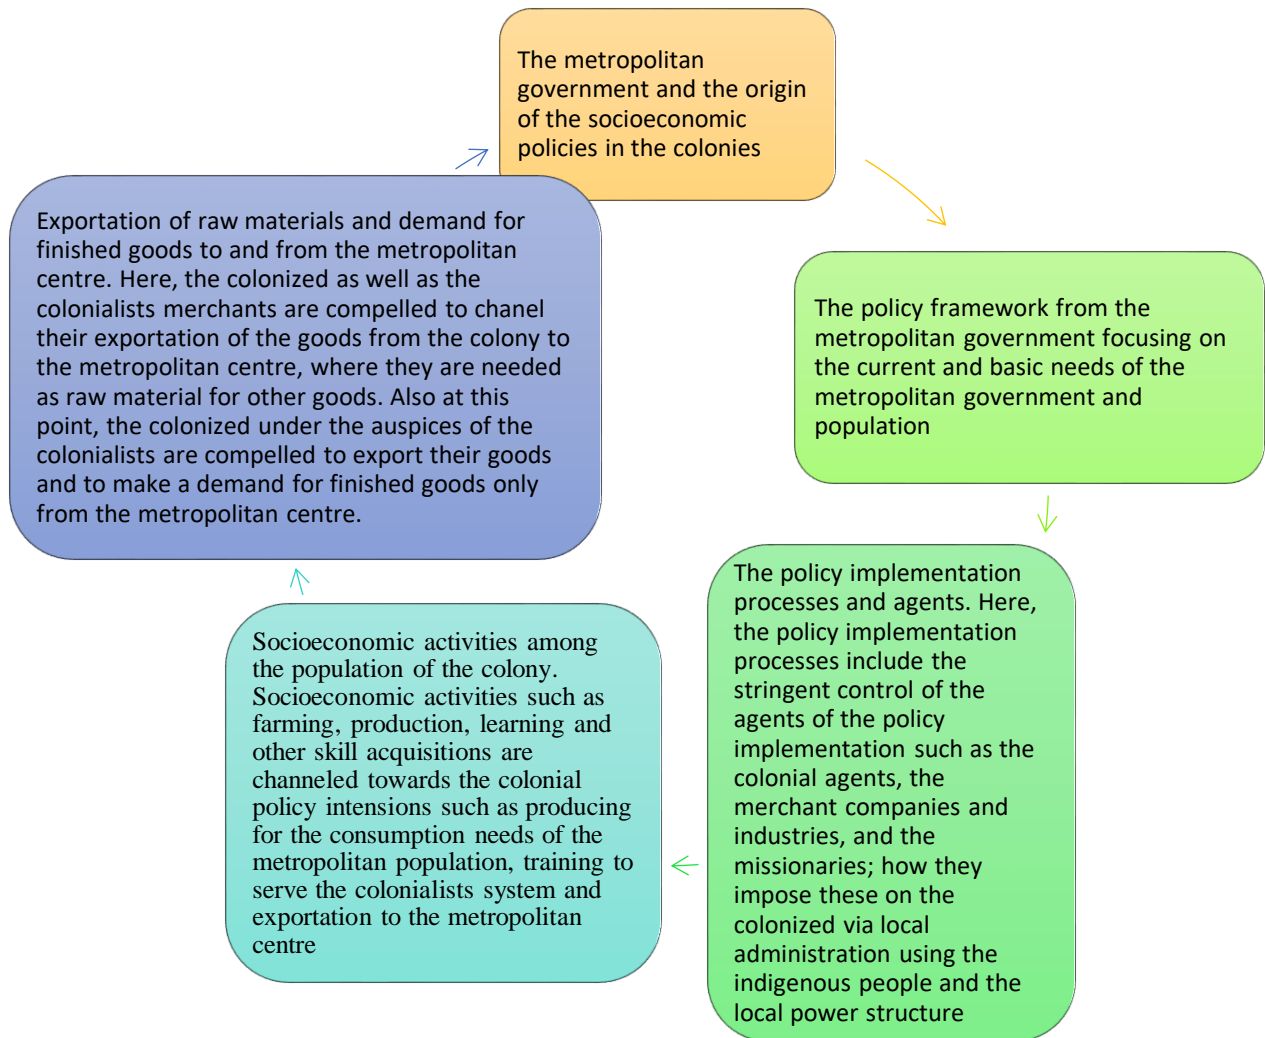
The metropolitan government and the origin of the socioeconomic policies in the colonies

The policy framework from the metropolitan government focusing on the current and basic needs of the metropolitan government and population

The policy implementation processes and agents. Here, the policy implementation processes include the stringent control of the agents of the policy implementation such as the colonial agents, the merchant companies and industries, and the missionaries; how they impose these on the colonized via local administration using the indigenous people and the local power structure

Socioeconomic activities among the population of the colony. Socioeconomic activities such as farming, production, learning and other skill acquisitions are channeled towards the colonial policy intensions such as producing for the consumption needs of the metropolitan population, training to serve the colonialists system and exportation to the metropolitan centre

Exportation of raw materials and demand for finished goods to and from the metropolitan centre. Here, the colonized as well as the colonialists merchants are compelled to chanel their exportation of the goods from the colony to the metropolitan centre, where they are needed as raw material for other goods. Also at this point, the colonized under the auspices of the colonialists are compelled to export their goods and to make a demand for finished goods only from the metropolitan centre.